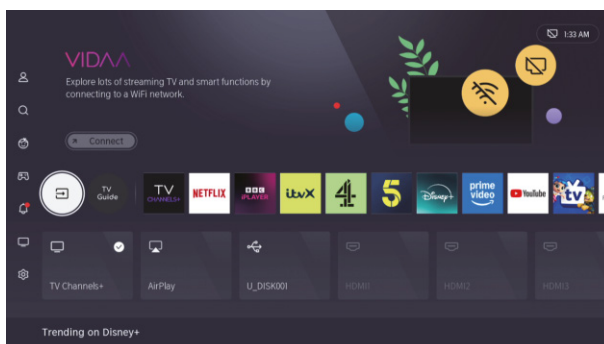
1:33 AM

VIDAA

Explore lots of streaming TV and smart functions by connecting to a WiFi network.

Connect

TV Guide

TV CHANNELS+

NETFLIX

BBC iPLAYER

itvX

4

5

Disney+

prime video

YouTube

tv

TV Channels+

AirPlay

U_DISK001

HDMI1

HDMI2

HDMI3

Trending on Disney+